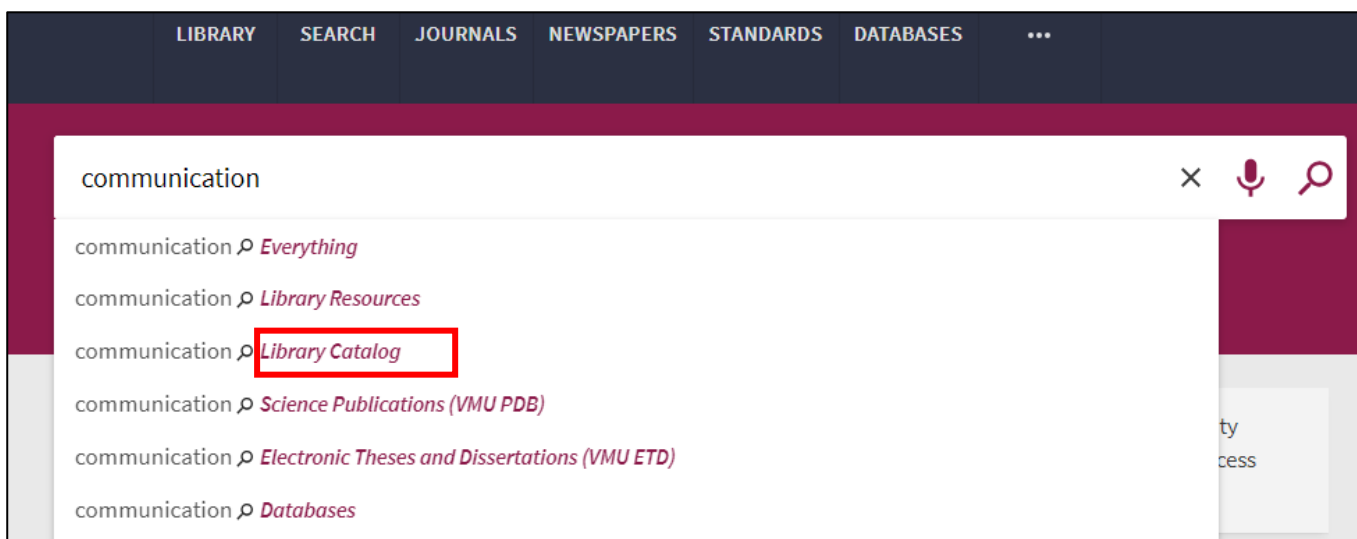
LIBRARY SEARCH JOURNALS NEWSPAPERS STANDARDS DATABASES •••

communication

communication Everything

communication Library Resources

communication Library Catalog

communication Science Publications (VMU PDB)

communication Electronic Theses and Dissertations (VMU ETD)

communication Databases

ty
cess